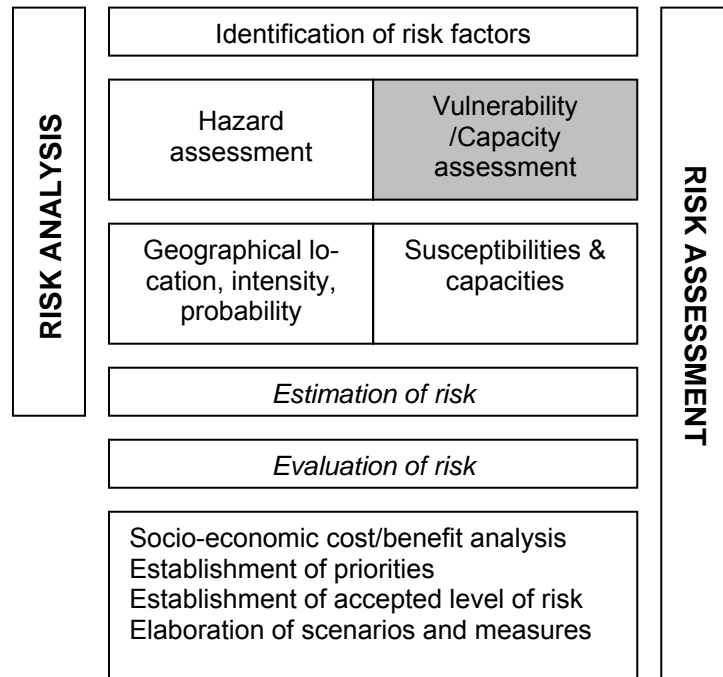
RISK ANALYSIS

Identification of risk factors

Hazard assessment

Vulnerability /Capacity assessment

Geographical location, intensity, probability

Susceptibilities & capacities

*Estimation of risk*

*Evaluation of risk*

Socio-economic cost/benefit analysis
Establishment of priorities
Establishment of accepted level of risk
Elaboration of scenarios and measures

RISK ASSESSMENT